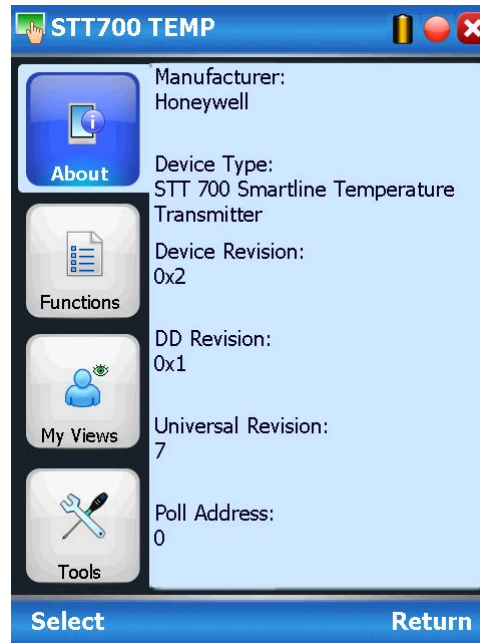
STT700 TEMP

About

Functions

My Views

Tools

Manufacturer:
Honeywell

Device Type:
STT 700 Smartline Temperature Transmitter

Device Revision:
0x2

DD Revision:
0x1

Universal Revision:
7

Poll Address:
0

Select

Return